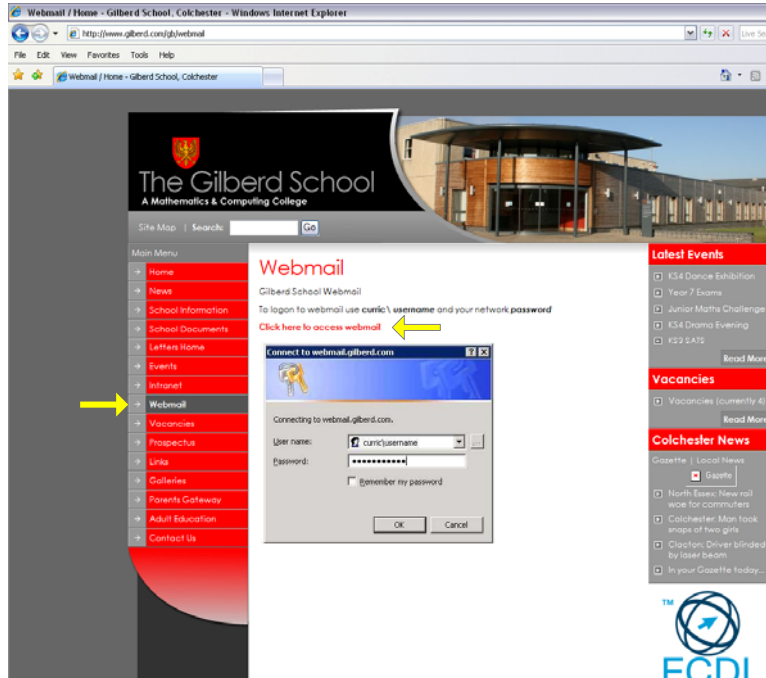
Webmail / Home - Gilberd School, Colchester - Windows Internet Explorer

http://www.gilberd.com/gb/webmail

Live Se

File Edit View Favorites Tools Help

Webmail / Home - Gilberd School, Colchester

The Gilberd School
A Mathematics & Computing College

Site Map | Search: Go

Main Menu
Home
News
School Information
School Documents
Letters Home
Events
Intranet
Webmail
Vacancies
Prospectus
Links
Galleries
Parents Gateway
Adult Education
Contact Us

Webmail

Gilberd School Webmail

To logon to webmail use **curric\ username** and your network **password**

Click here to access webmail

Connect to webmail.gilberd.com

Connecting to webmail.gilberd.com.

User name: curric\username

Password: ••••••••••••

Remember my password

OK Cancel

Latest Events
KS4 Dance Exhibition
Year 7 Exams
Junior Maths Challenge
KS4 Drama Evening
KS3 SATS
Read More

Vacancies
Vacancies (currently 4)
Read More

Colchester News
Gazette | Local News
Gazette
North Essex: New rail woe for commuters
Colchester: Man took snaps of two girls
Clacton: Driver blinded by laser beam
In your Gazette today...

TM
ECDL